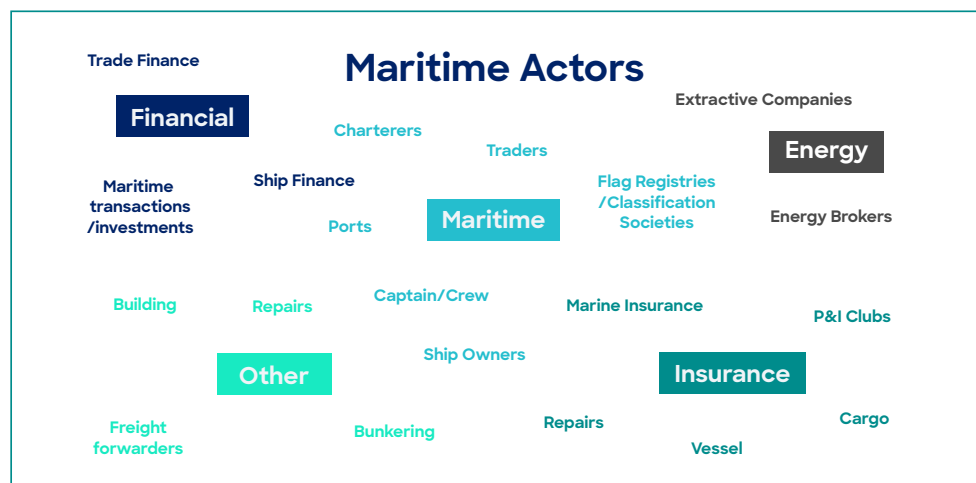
Maritime Actors

Trade Finance

Financial

Extractive Companies

Charterers

Traders

Energy

Maritime transactions /investments

Ship Finance

Ports

Maritime

Flag Registries /Classification Societies

Energy Brokers

Building

Repairs

Captain/Crew

Marine Insurance

P&I Clubs

Ship Owners

Other

Insurance

Freight forwarders

Bunkering

Repairs

Cargo

Vessel